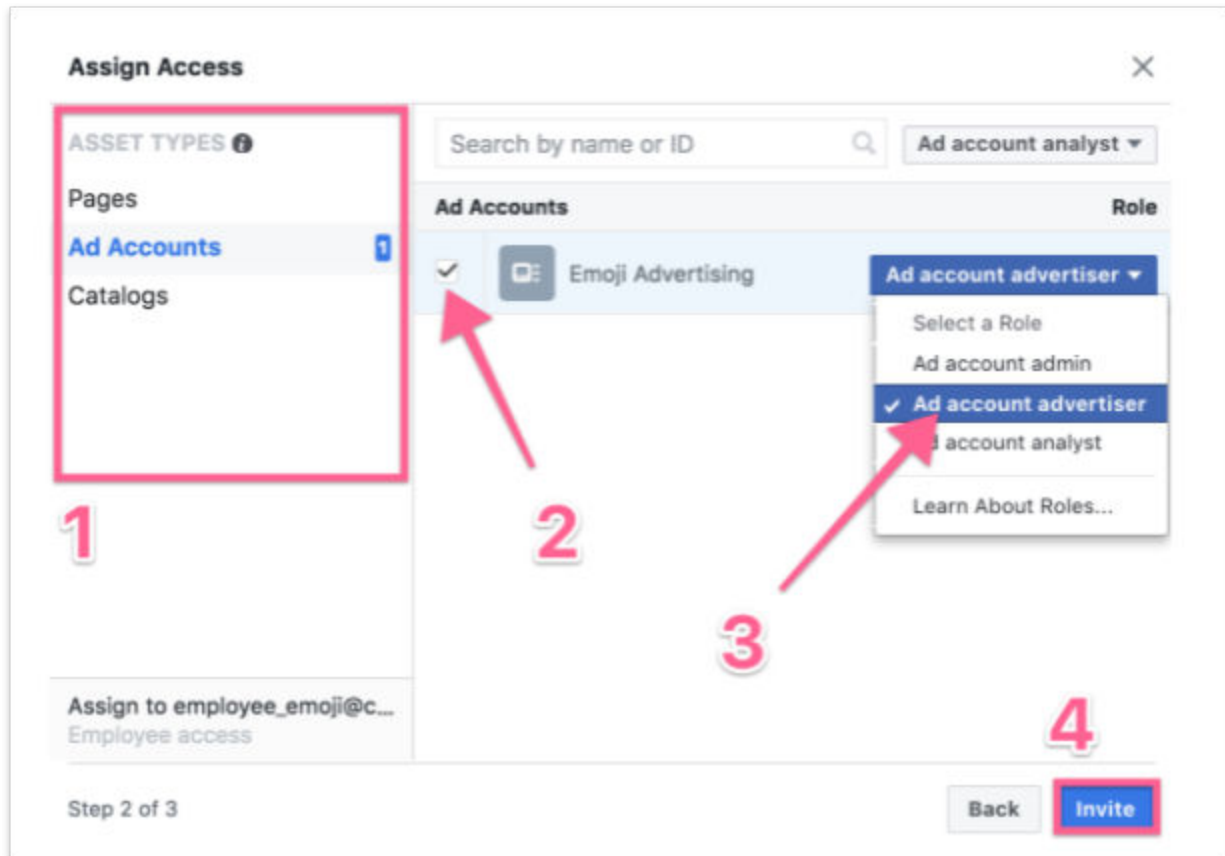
Assign Access

ASSET TYPES

Pages

Ad Accounts 1

Catalogs

1

Search by name or ID

Ad account analyst

Ad Accounts

Role

Emoji Advertising

Ad account advertiser

Select a Role

Ad account admin

Ad account advertiser

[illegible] account analyst

Learn About Roles...

2

3

4

Assign to employee_emoji@c...

Employee access

Step 2 of 3

Back

Invite